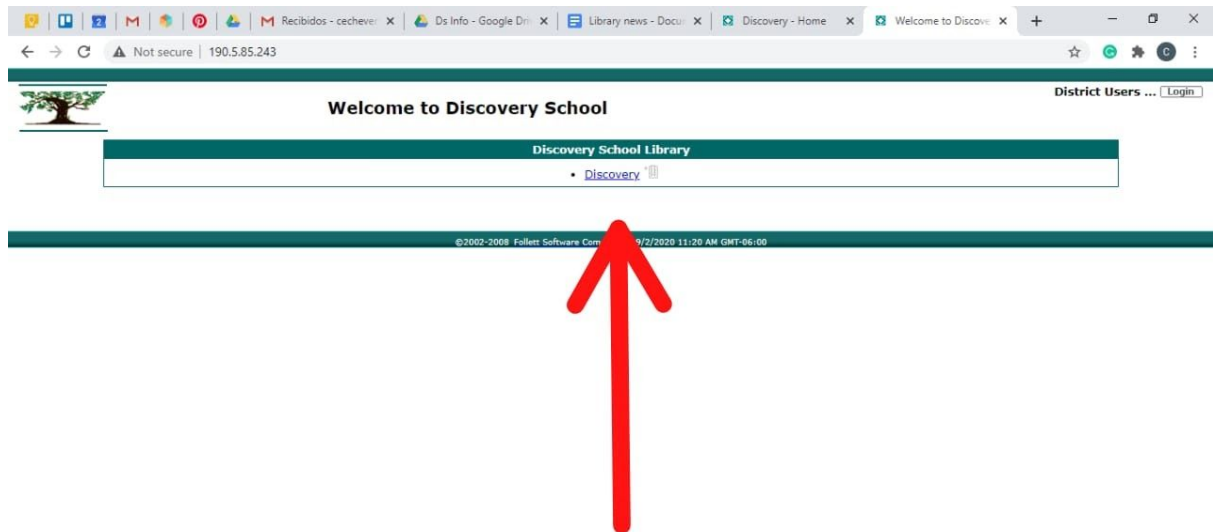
Recibidos - cecheve ×
Ds Info - Google Dri ×
Library news - Docu ×
Discovery - Home ×
Welcome to Discove ×
+

Not secure | 190.5.85.243

C

Welcome to Discovery School

District Users ... Login

Discovery School Library

• Discovery

©2002-2008 Follett Software Com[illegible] 9/2/2020 11:20 AM GMT-06:00